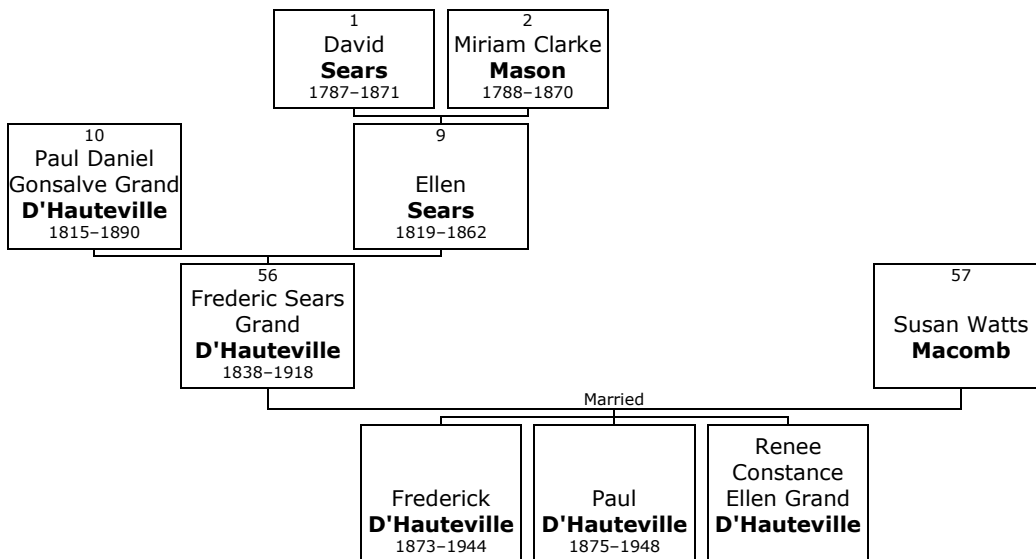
1
David
**Sears**
1787–1871

2
Miriam Clarke
**Mason**
1788–1870

10
Paul Daniel
Gonsalve Grand
**D'Hauteville**
1815–1890

9
Ellen
**Sears**
1819–1862

56
Frederic Sears
Grand
**D'Hauteville**
1838–1918

57
Susan Watts
**Macomb**

Married

Frederick
**D'Hauteville**
1873–1944

Paul
**D'Hauteville**
1875–1948

Renee
Constance
Ellen Grand
**D'Hauteville**